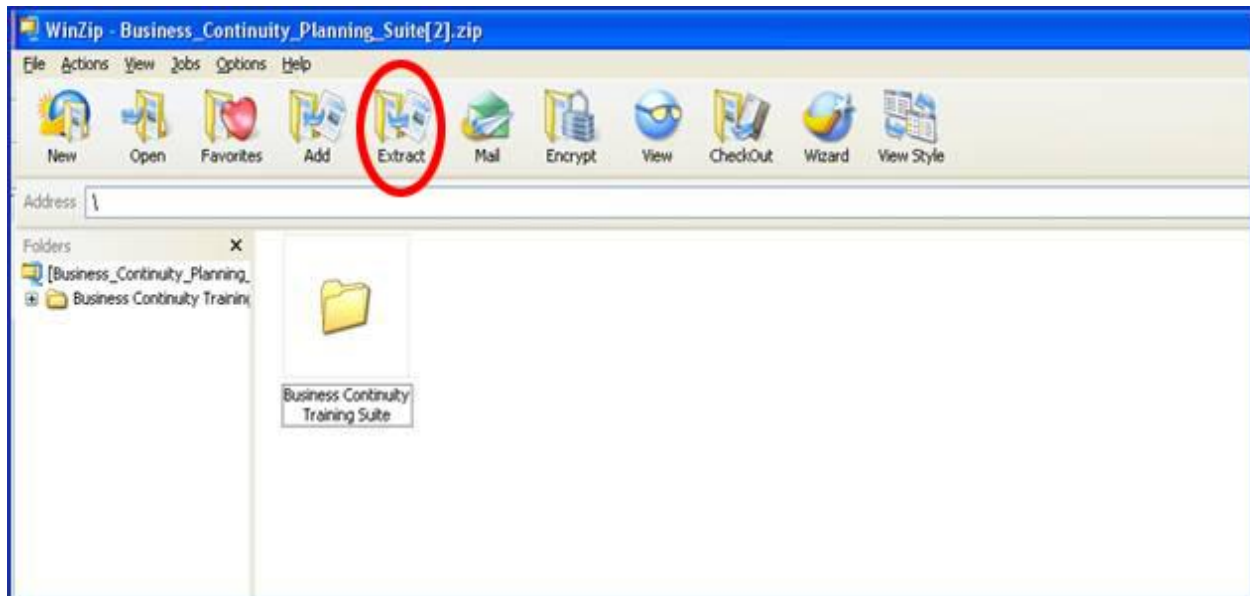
WinZip - Business_Continuity_Planning_Suite[2].zip

File Actions View Jobs Options Help

New Open Favorites Add Extract Mail Encrypt View CheckOut Wizard View Style

Address \

Folders ×

[Business_Continuity_Planning_

Business Continuity Training

Business Continuity Training Suite